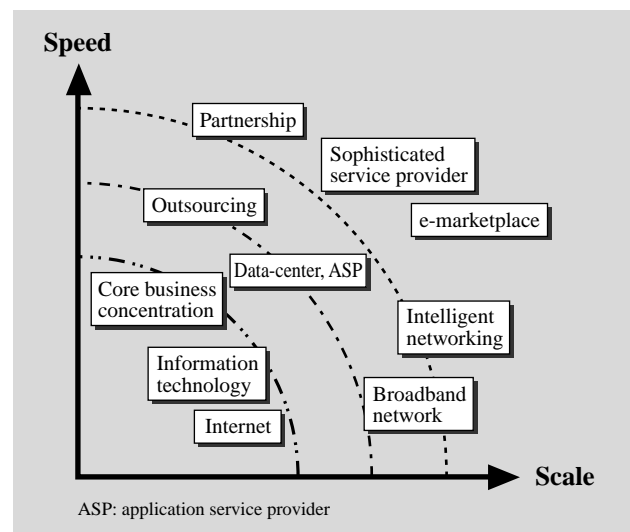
Speed

Partnership

Sophisticated service provider

Outsourcing

e-marketplace

Data-center, ASP

Core business concentration

Intelligent networking

Information technology

Broadband network

Internet

Scale

ASP: application service provider